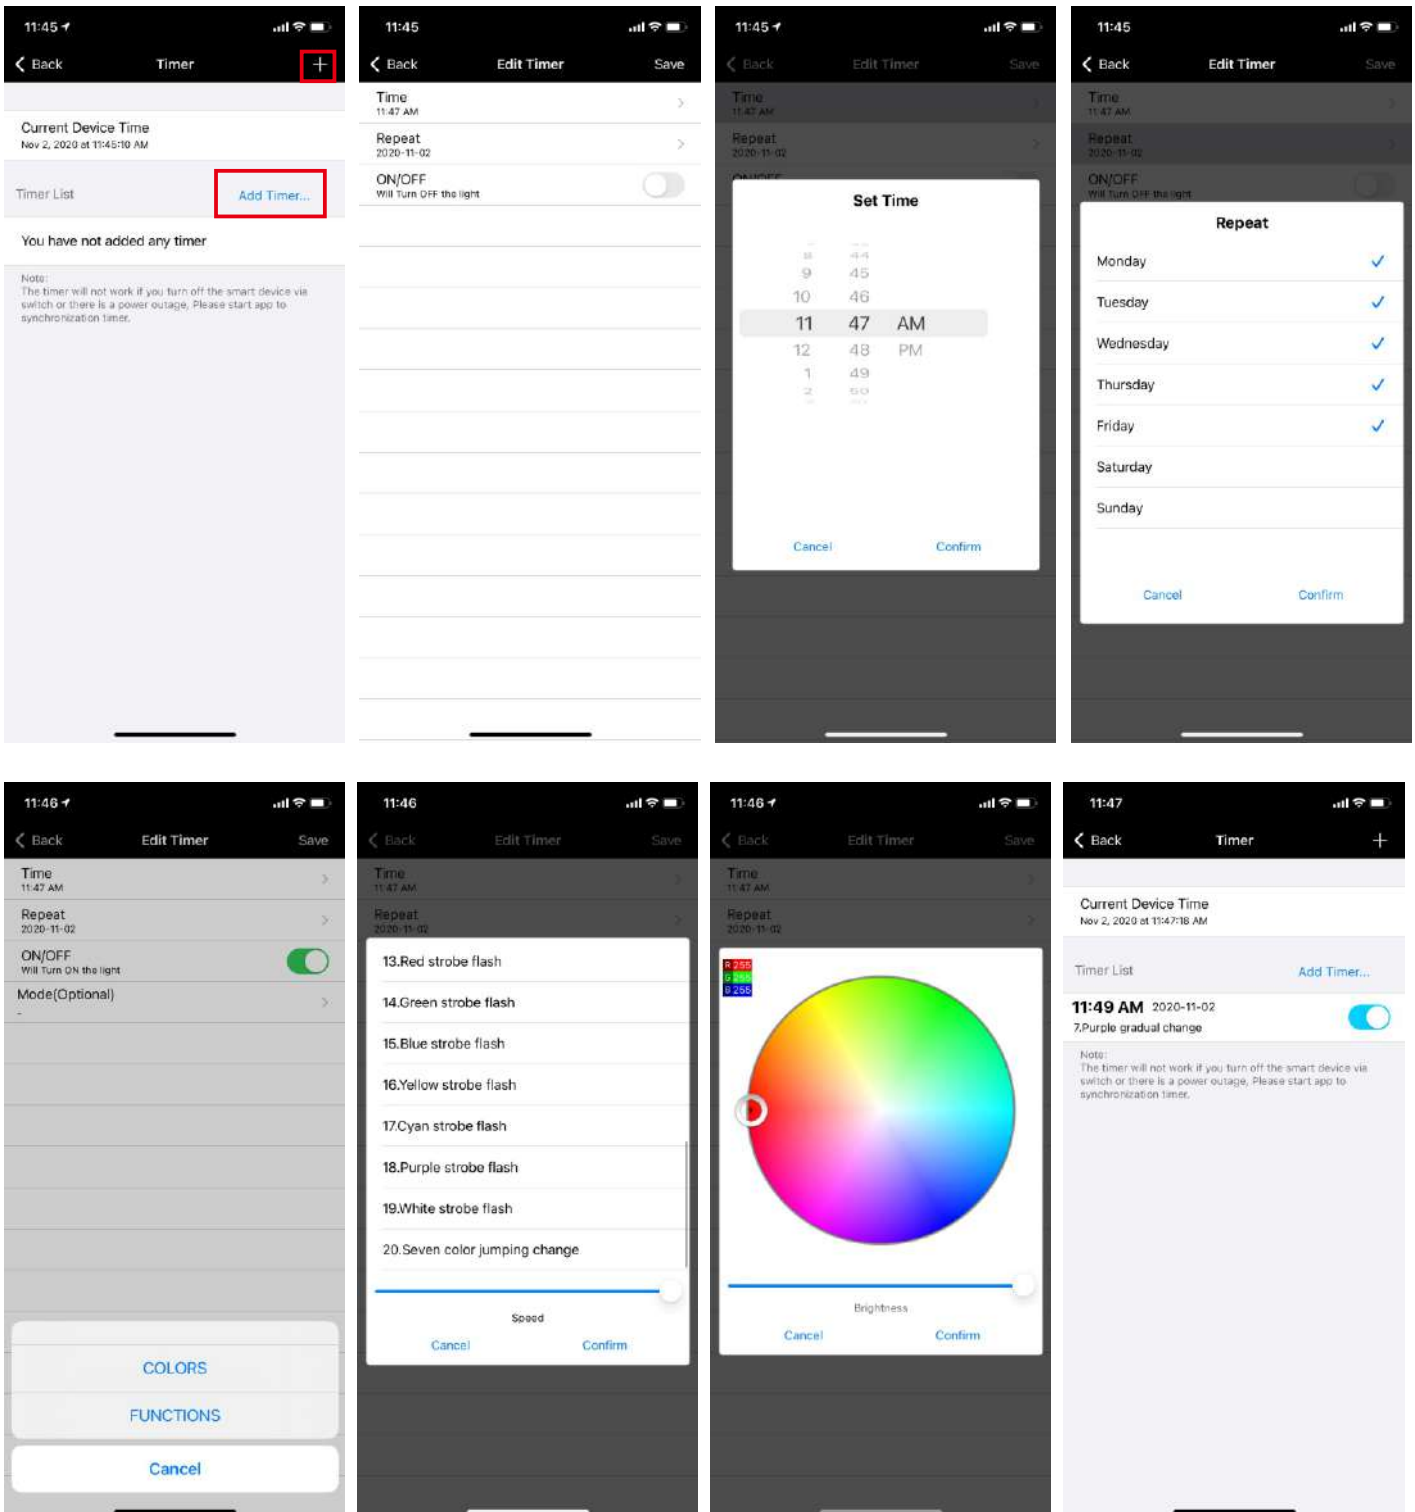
11:45
Back
Timer
+
Current Device Time
Nov 2, 2020 at 11:45:10 AM
Timer List
Add Timer...
You have not added any timer
Note:
The timer will not work if you turn off the smart device via switch or there is a power outage, Please start app to synchronization timer.

11:45
Back
Edit Timer
Save
Time
11:47 AM
Repeat
2020-11-02
ON/OFF
Will Turn OFF the light

11:45
Back
Edit Timer
Save
Time
11:47 AM
Repeat
2020-11-02
Set Time
8 44
9 45
10 46
11 47 AM
12 48 PM
1 49
2 50
Cancel
Confirm

11:45
Back
Edit Timer
Save
Time
11:47 AM
Repeat
2020-11-02
ON/OFF
Will Turn OFF the light
Repeat
Monday
Tuesday
Wednesday
Thursday
Friday
Saturday
Sunday
Cancel
Confirm

11:46
Back
Edit Timer
Save
Time
11:47 AM
Repeat
2020-11-02
ON/OFF
Will Turn ON the light
Mode(Optional)
-
COLORS
FUNCTIONS
Cancel

11:46
Back
Edit Timer
Save
Time
11:47 AM
Repeat
2020-11-02
13.Red strobe flash
14.Green strobe flash
15.Blue strobe flash
16.Yellow strobe flash
17.Cyan strobe flash
18.Purple strobe flash
19.White strobe flash
20.Seven color jumping change
Speed
Cancel
Confirm

11:46
Back
Edit Timer
Save
Time
11:47 AM
Repeat
2020-11-02
R 255
G 255
B 255
Brightness
Cancel
Confirm

11:47
Back
Timer
+
Current Device Time
Nov 2, 2020 at 11:47:18 AM
Timer List
Add Timer...
11:49 AM 2020-11-02
7.Purple gradual change
Note:
The timer will not work if you turn off the smart device via switch or there is a power outage, Please start app to synchronization timer.